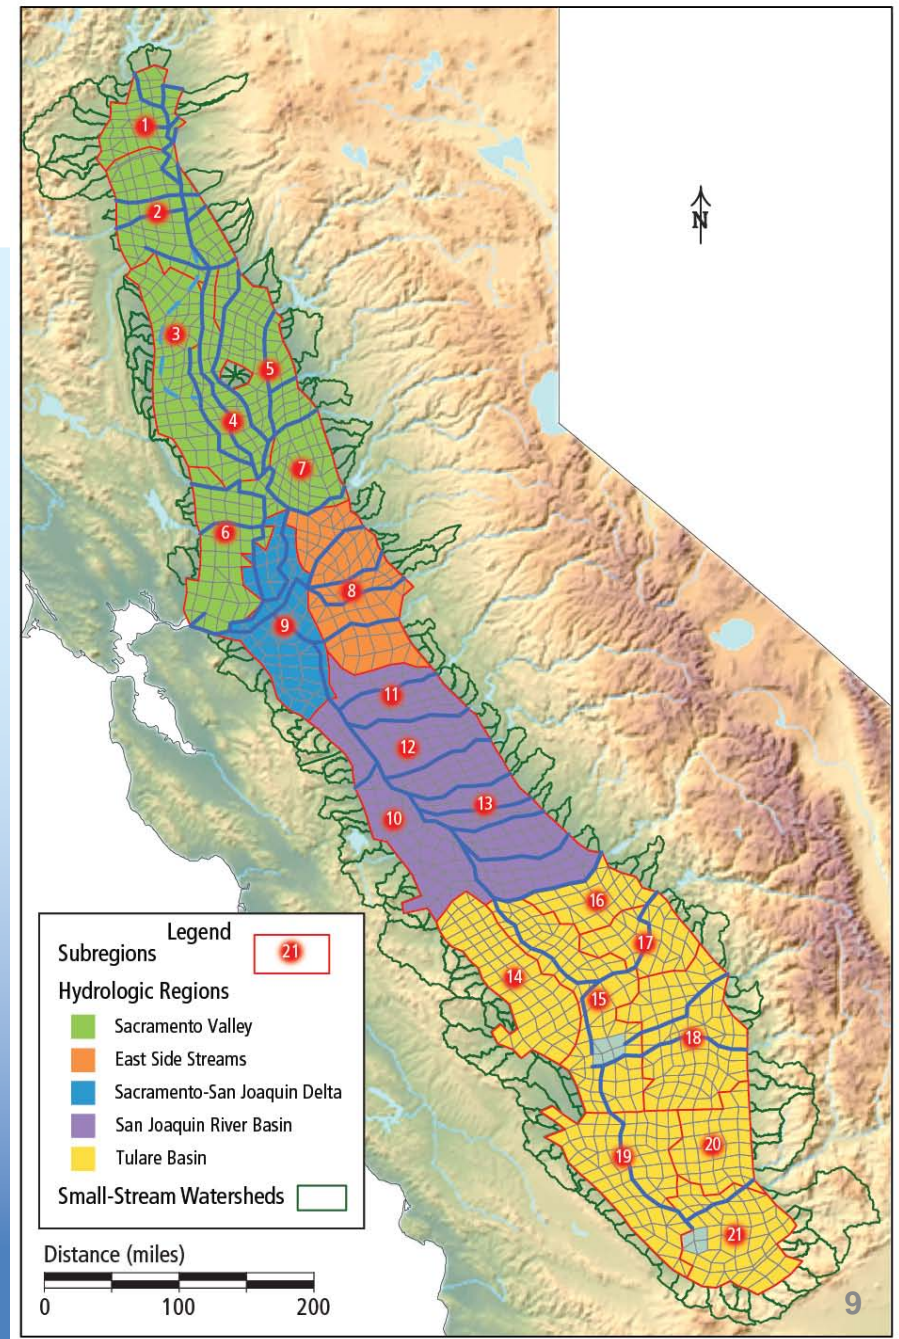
N

1
2
3
5
4
7
6
8
9
11
12
13
10
16
17
14
15
18
19
20
21

Legend
Subregions 21
Hydrologic Regions
Sacramento Valley
East Side Streams
Sacramento-San Joaquin Delta
San Joaquin River Basin
Tulare Basin
Small-Stream Watersheds

Distance (miles)
0 100 200

9